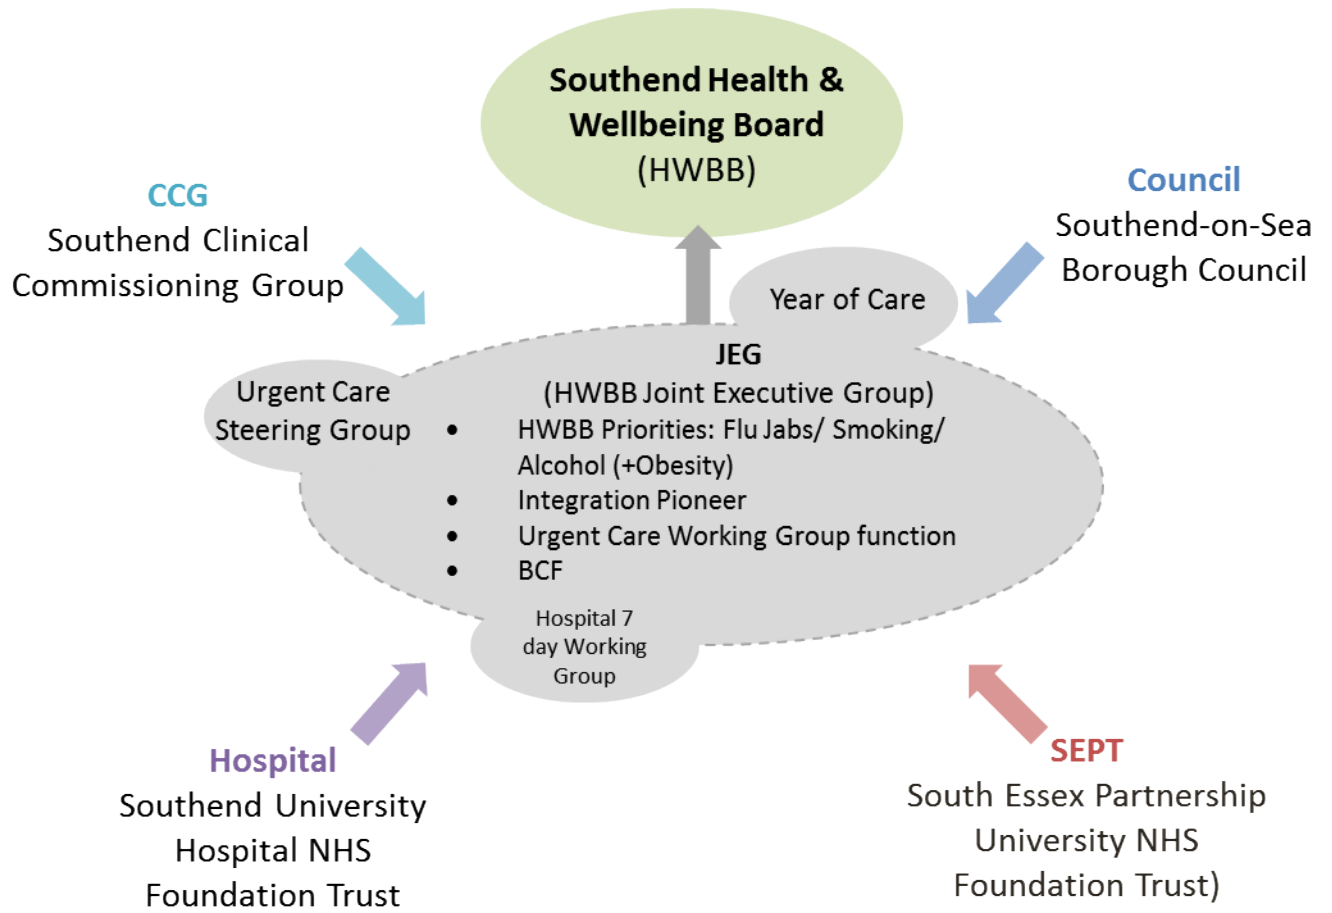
Southend Health & Wellbeing Board
(HWBB)

CCG
Southend Clinical Commissioning Group

Council
Southend-on-Sea Borough Council

Year of Care

Urgent Care Steering Group

JEG
(HWBB Joint Executive Group)
- HWBB Priorities: Flu Jabs/ Smoking/ Alcohol (+Obesity)
- Integration Pioneer
- Urgent Care Working Group function
- BCF

Hospital 7 day Working Group

Hospital
Southend University Hospital NHS Foundation Trust

SEPT
South Essex Partnership University NHS Foundation Trust)